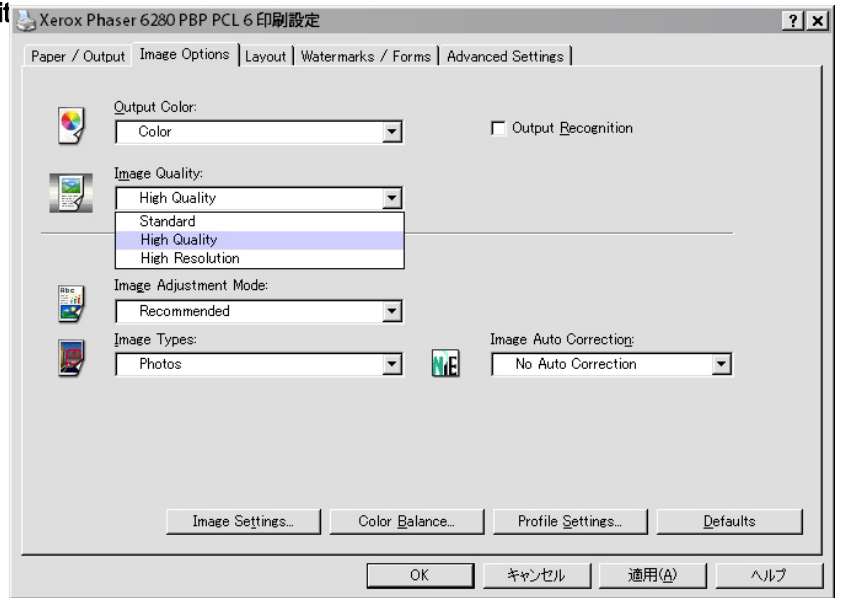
it Xerox Phaser 6280 PBP PCL 6 印刷設定 ? X

Paper / Output | Image Options | Layout | Watermarks / Forms | Advanced Settings

Output Color:
Color

Output Recognition

Image Quality:
High Quality
Standard
High Quality
High Resolution

Image Adjustment Mode:
Recommended

Image Types:
Photos

Image Auto Correction:
No Auto Correction

Image Settings... | Color Balance... | Profile Settings... | Defaults

OK | キャンセル | 適用(A) | ヘルプ